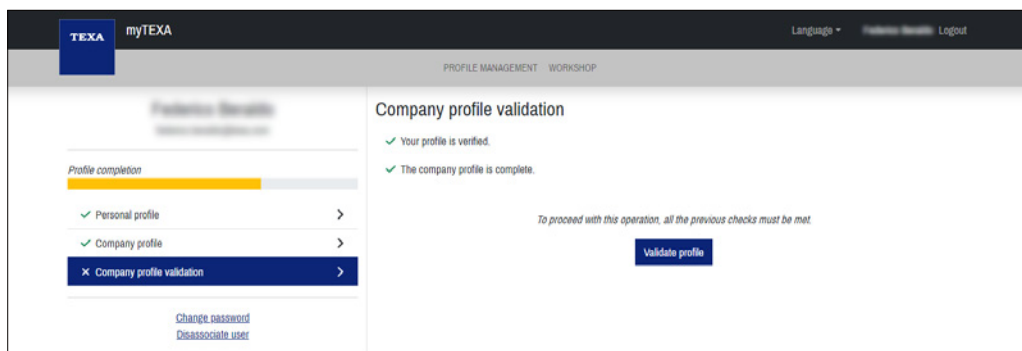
TEXA myTEXA

Language ▾ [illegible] Logout

PROFILE MANAGEMENT WORKSHOP

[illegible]
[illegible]

Profile completion

✓ Personal profile >

✓ Company profile >

✕ Company profile validation >

Change password
Disassociate user

Company profile validation

✓ Your profile is verified.

✓ The company profile is complete.

To proceed with this operation, all the previous checks must be met.

Validate profile